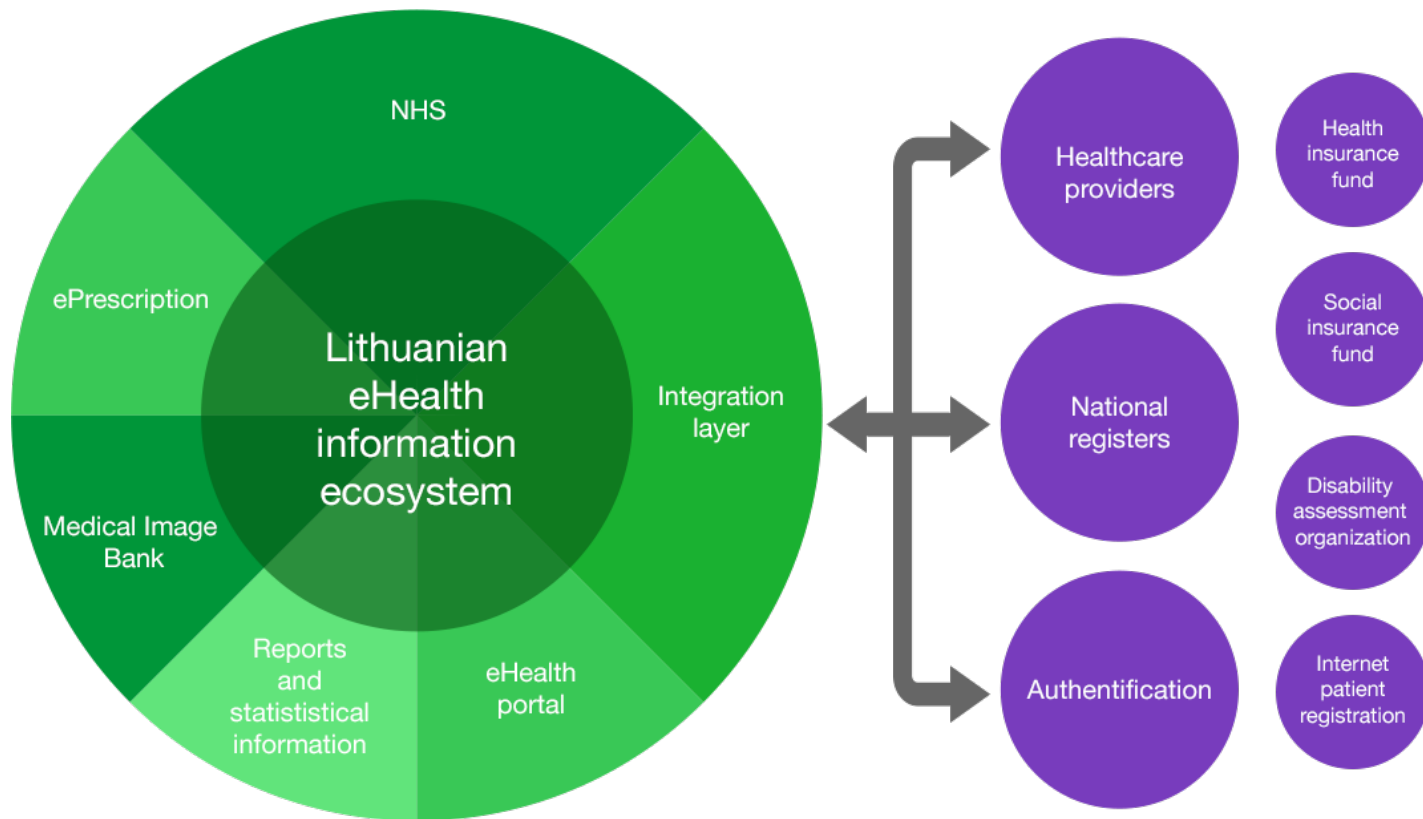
NHS

ePrescription

Lithuanian eHealth information ecosystem

Integration layer

Medical Image Bank

Reports and statististical information

eHealth portal

Healthcare providers

National registers

Authentification

Health insurance fund

Social insurance fund

Disability assessment organization

Internet patient registration